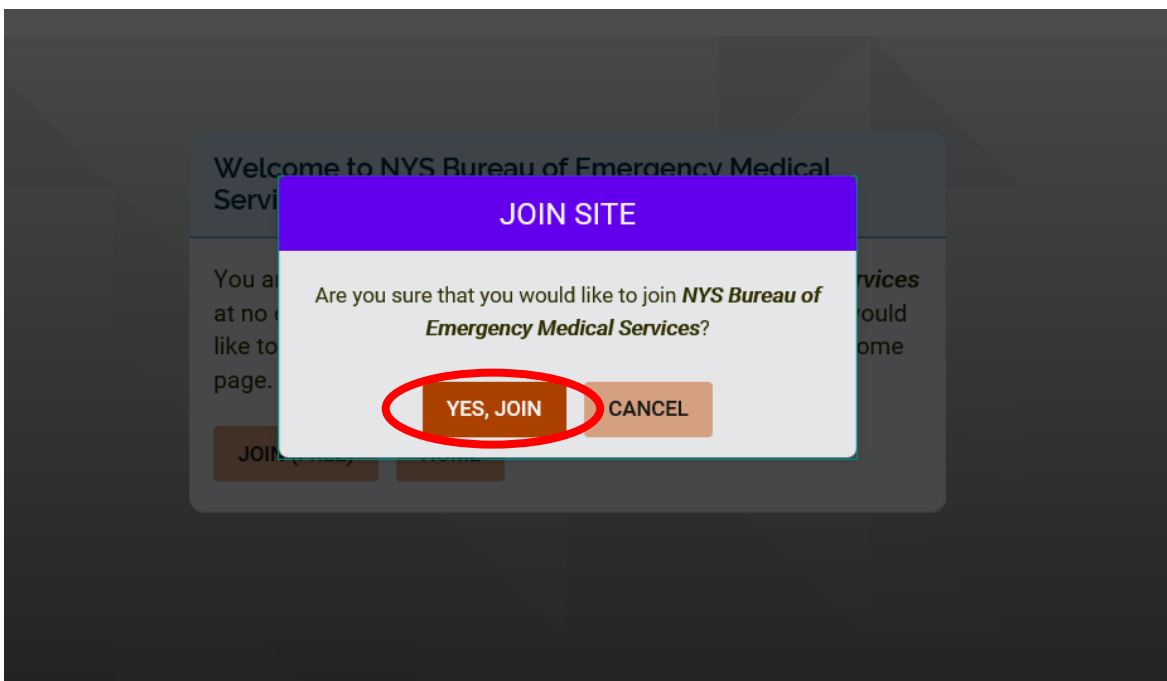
Welcome to NYS Bureau of Emergency Medical Servi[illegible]

You a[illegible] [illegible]rvices at no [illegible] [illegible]ould like to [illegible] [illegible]ome page.

JOI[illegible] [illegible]

JOIN SITE

Are you sure that you would like to join ***NYS Bureau of Emergency Medical Services***?

YES, JOIN

CANCEL